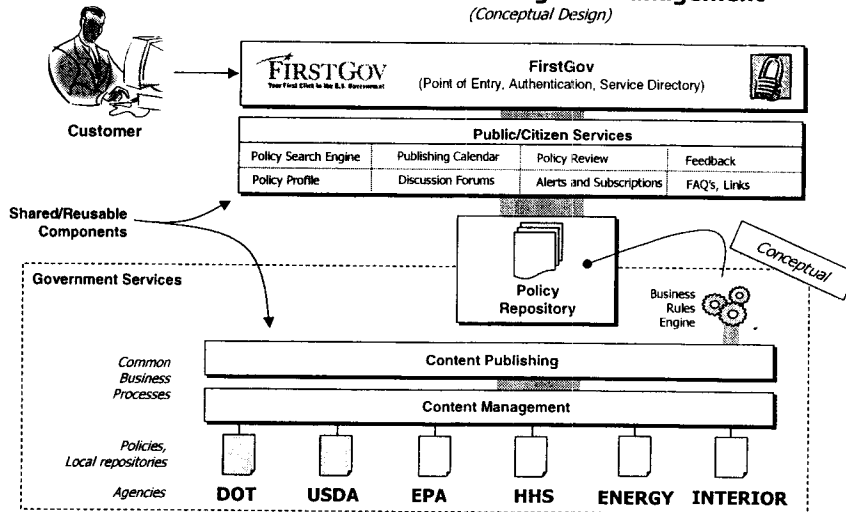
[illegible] Management
(Conceptual Design)

Customer

FIRSTGOV
Your First Click to the U.S. Government

FirstGov
(Point of Entry, Authentication, Service Directory)

Public/Citizen Services

| Policy Search Engine | Publishing Calendar | Policy Review | Feedback |
|---|---|---|---|
| Policy Profile | Discussion Forums | Alerts and Subscriptions | FAQ's, Links |

Shared/Reusable Components

Government Services

Policy Repository

Conceptual

Business Rules Engine

Common Business Processes

Content Publishing

Content Management

Policies, Local repositories

Agencies DOT USDA EPA HHS ENERGY INTERIOR